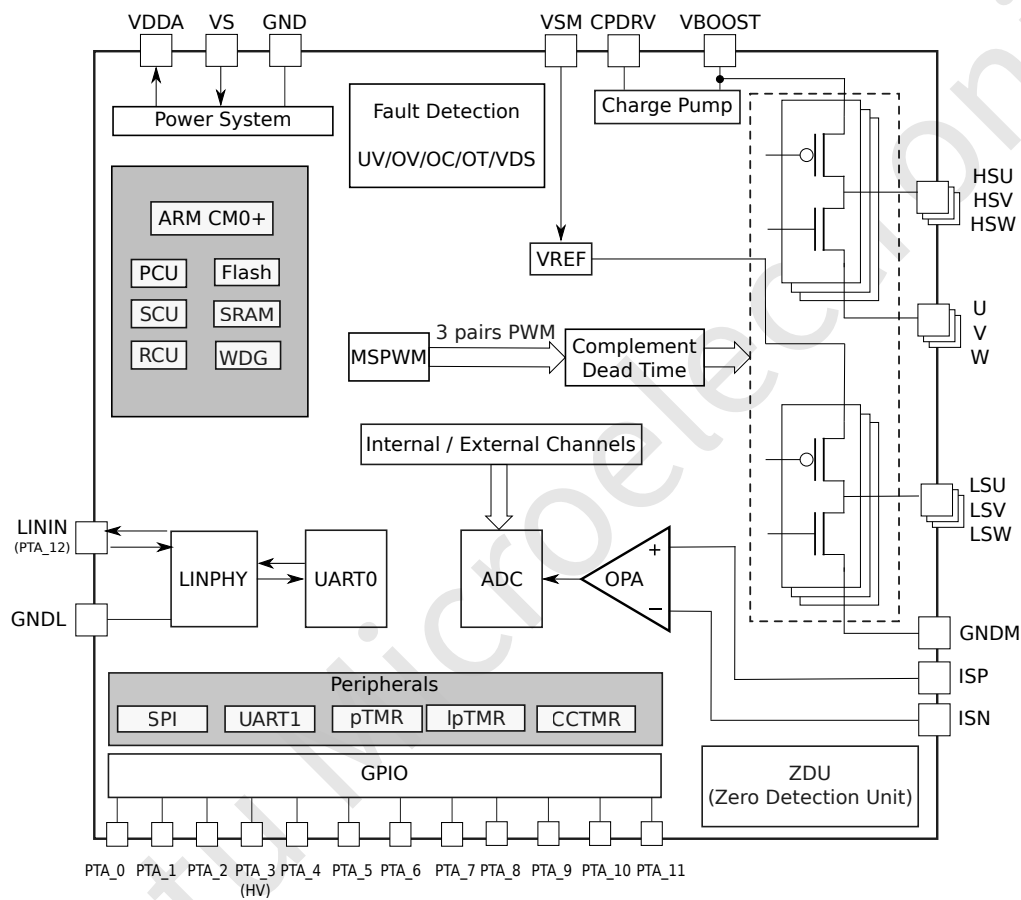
VDDA VS GND

VSM CPDRV VBOOST

Power System

Fault Detection

UV/OV/OC/OT/VDS

Charge Pump

ARM CM0+

PCU Flash

SCU SRAM

RCU WDG

HSU
HSV
HSW

VREF

U
V
W

MSPWM

3 pairs PWM

Complement Dead Time

Internal / External Channels

LSU
LSV
LSW

LININ
(PTA_12)

LINPHY

UART0

ADC

OPA

+

−

GNDL

GNDM

ISP

ISN

Peripherals

SPI UART1 pTMR lpTMR CCTMR

GPIO

ZDU
(Zero Detection Unit)

PTA_0 PTA_1 PTA_2 PTA_3 (HV) PTA_4 PTA_5 PTA_6 PTA_7 PTA_8 PTA_9 PTA_10 PTA_11

fortiormicroelectronics